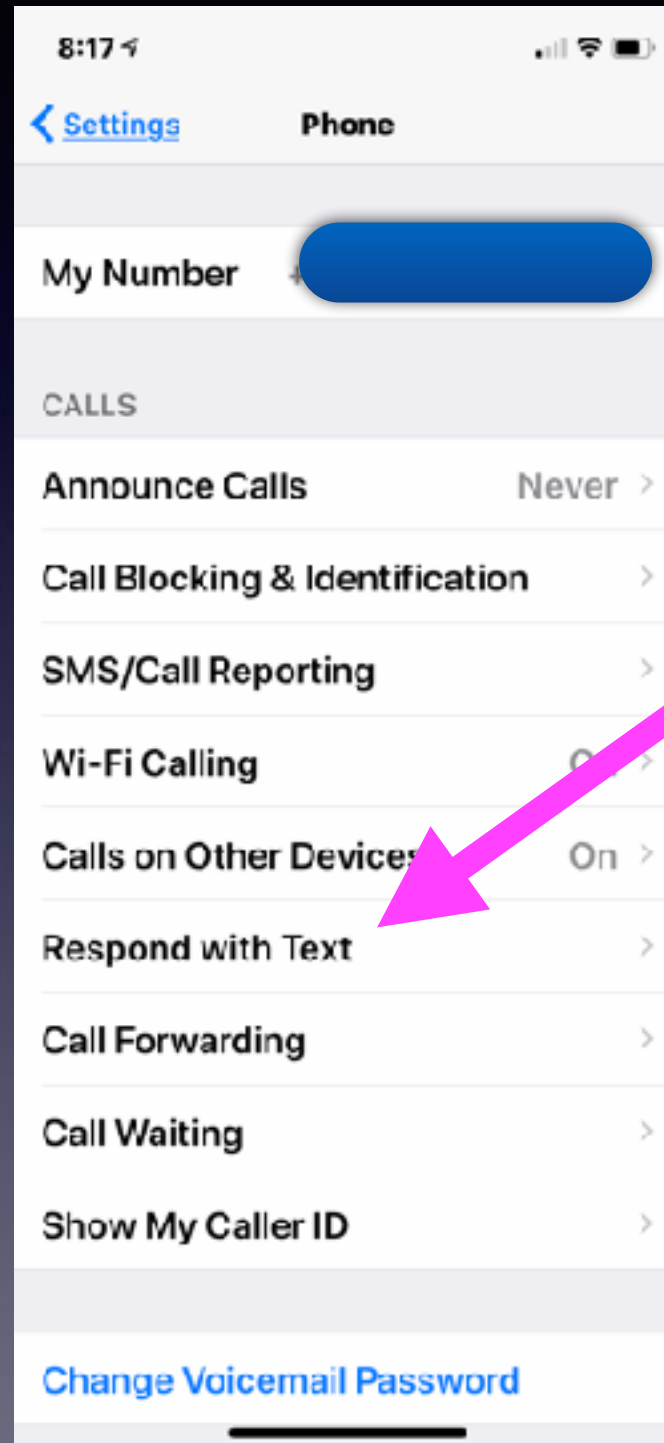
8:17

Settings Phone

My Number +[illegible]

CALLS

Announce Calls Never >

Call Blocking & Identification >

SMS/Call Reporting >

Wi-Fi Calling O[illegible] >

Calls on Other Device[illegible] On >

Respond with Text >

Call Forwarding >

Call Waiting >

Show My Caller ID >

Change Voicemail Password